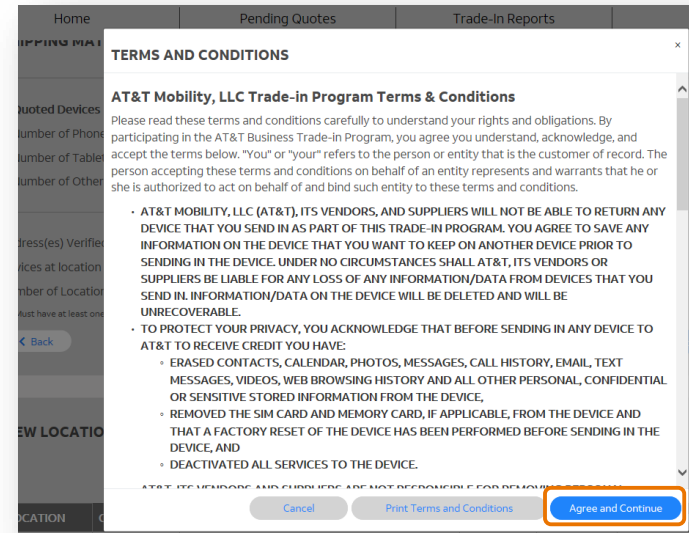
Home

Pending Quotes

Trade-In Reports

IPPING MAT

Quoted Devices

umber of Phone

umber of Tablet

umber of Other

dress(es) Verified

vices at location

mber of Location

Must have at least one

Back

EW LOCATIO

OCATION

TERMS AND CONDITIONS

×

AT&T Mobility, LLC Trade-in Program Terms & Conditions

Please read these terms and conditions carefully to understand your rights and obligations. By participating in the AT&T Business Trade-in Program, you agree you understand, acknowledge, and accept the terms below. "You" or "your" refers to the person or entity that is the customer of record. The person accepting these terms and conditions on behalf of an entity represents and warrants that he or she is authorized to act on behalf of and bind such entity to these terms and conditions.

- AT&T MOBILITY, LLC (AT&T), ITS VENDORS, AND SUPPLIERS WILL NOT BE ABLE TO RETURN ANY DEVICE THAT YOU SEND IN AS PART OF THIS TRADE-IN PROGRAM. YOU AGREE TO SAVE ANY INFORMATION ON THE DEVICE THAT YOU WANT TO KEEP ON ANOTHER DEVICE PRIOR TO SENDING IN THE DEVICE. UNDER NO CIRCUMSTANCES SHALL AT&T, ITS VENDORS OR SUPPLIERS BE LIABLE FOR ANY LOSS OF ANY INFORMATION/DATA FROM DEVICES THAT YOU SEND IN. INFORMATION/DATA ON THE DEVICE WILL BE DELETED AND WILL BE UNRECOVERABLE.
- TO PROTECT YOUR PRIVACY, YOU ACKNOWLEDGE THAT BEFORE SENDING IN ANY DEVICE TO AT&T TO RECEIVE CREDIT YOU HAVE:
  - ERASED CONTACTS, CALENDAR, PHOTOS, MESSAGES, CALL HISTORY, EMAIL, TEXT MESSAGES, VIDEOS, WEB BROWSING HISTORY AND ALL OTHER PERSONAL, CONFIDENTIAL OR SENSITIVE STORED INFORMATION FROM THE DEVICE,
  - REMOVED THE SIM CARD AND MEMORY CARD, IF APPLICABLE, FROM THE DEVICE AND THAT A FACTORY RESET OF THE DEVICE HAS BEEN PERFORMED BEFORE SENDING IN THE DEVICE, AND
  - DEACTIVATED ALL SERVICES TO THE DEVICE.

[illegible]

Cancel

Print Terms and Conditions

Agree and Continue